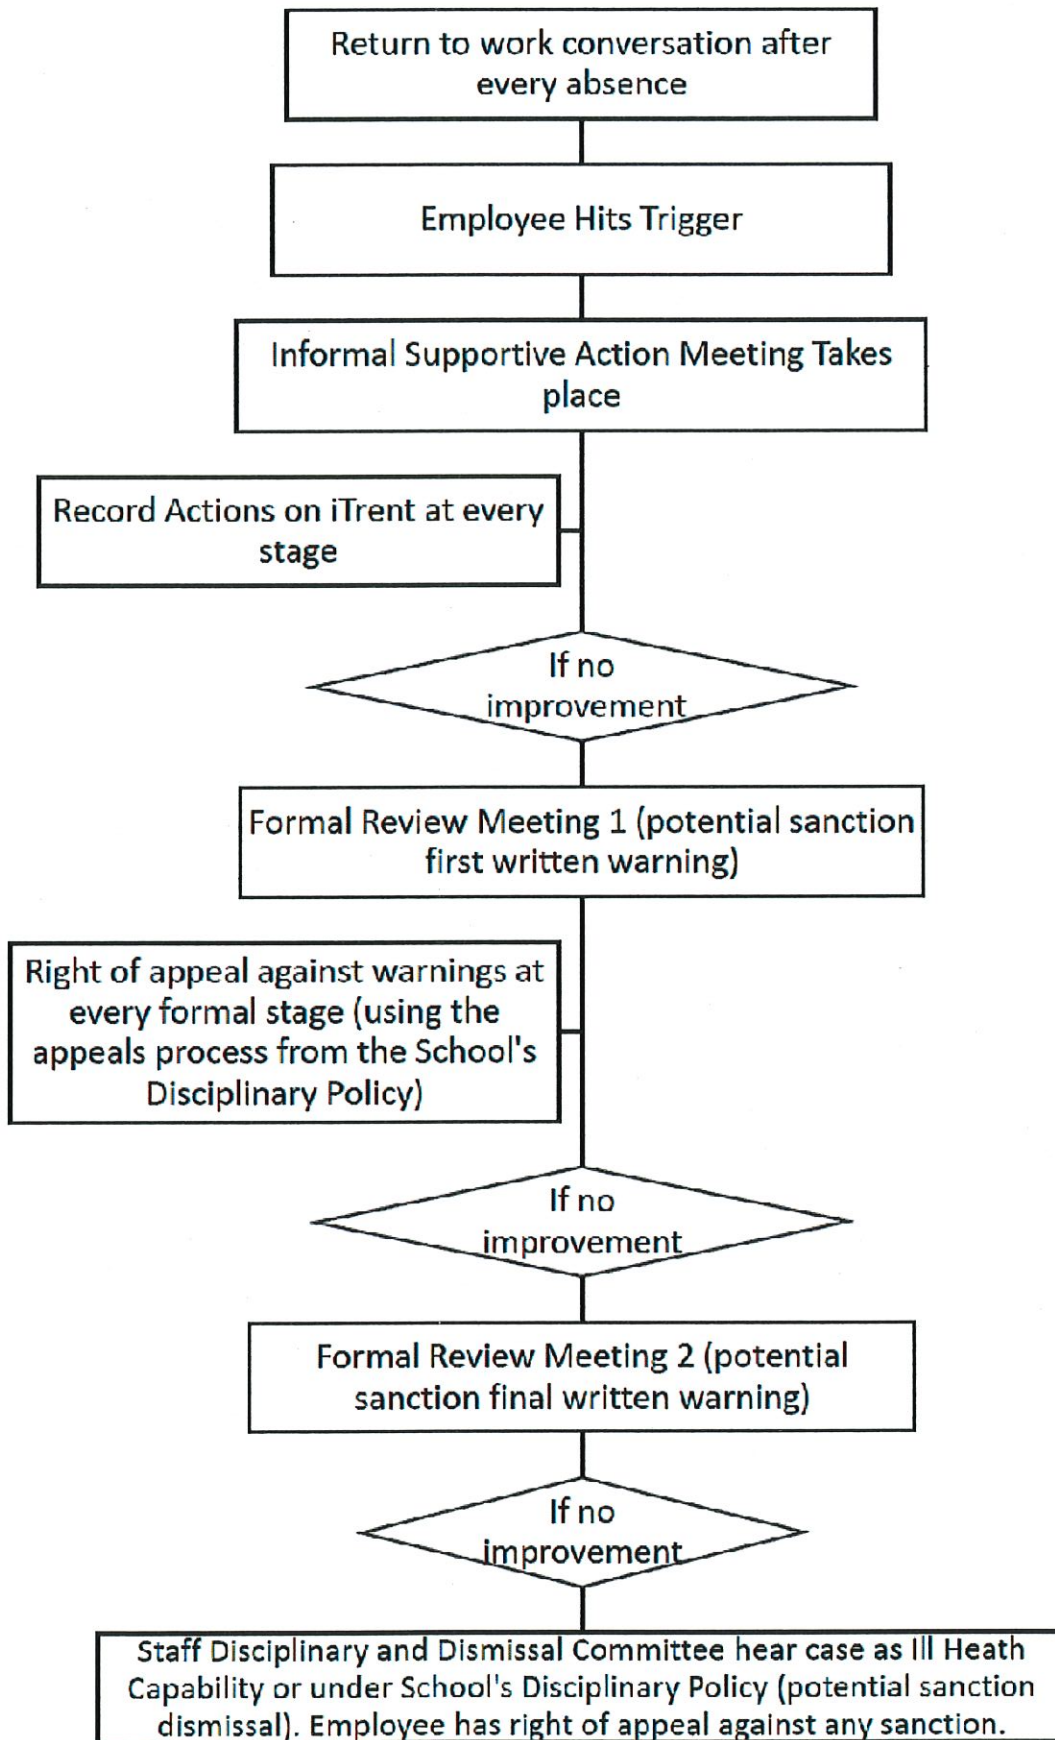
Return to work conversation after every absence

Employee Hits Trigger

Informal Supportive Action Meeting Takes place

Record Actions on iTrent at every stage

If no improvement

Formal Review Meeting 1 (potential sanction first written warning)

Right of appeal against warnings at every formal stage (using the appeals process from the School's Disciplinary Policy)

If no improvement

Formal Review Meeting 2 (potential sanction final written warning)

If no improvement

Staff Disciplinary and Dismissal Committee hear case as Ill Heath Capability or under School's Disciplinary Policy (potential sanction dismissal). Employee has right of appeal against any sanction.